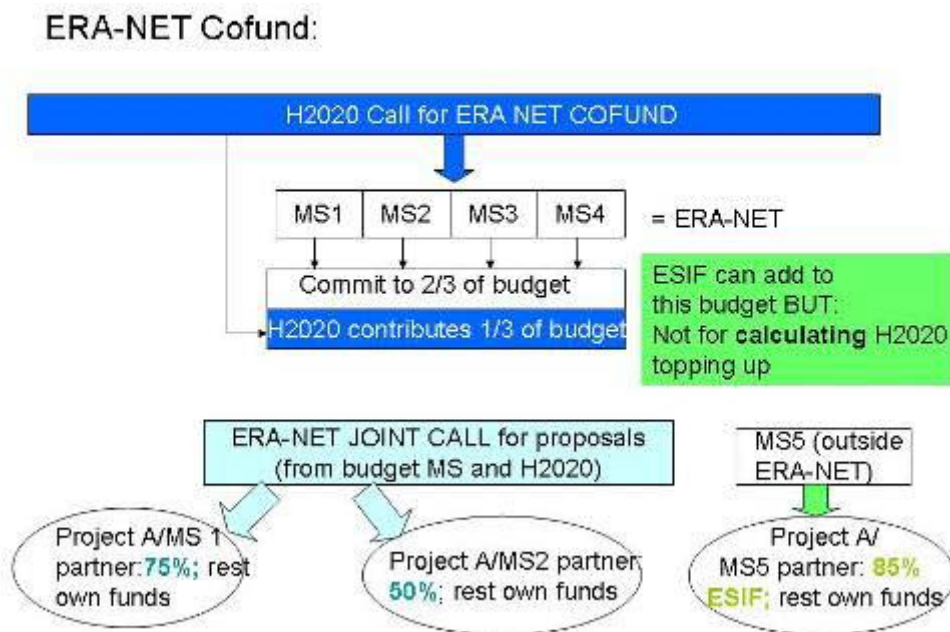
ERA-NET Cofund:

H2020 Call for ERA NET COFUND

| MS1 | MS2 | MS3 | MS4 |
|---|---|---|---|

= ERA-NET

Commit to 2/3 of budget

H2020 contributes 1/3 of budget

ESIF can add to this budget BUT: Not for **calculating** H2020 topping up

ERA-NET JOINT CALL for proposals (from budget MS and H2020)

MS5 (outside ERA-NET)

Project A/MS 1 partner:75%; rest own funds

Project A/MS2 partner: 50%; rest own funds

Project A/ MS5 partner: 85% ESIF; rest own funds